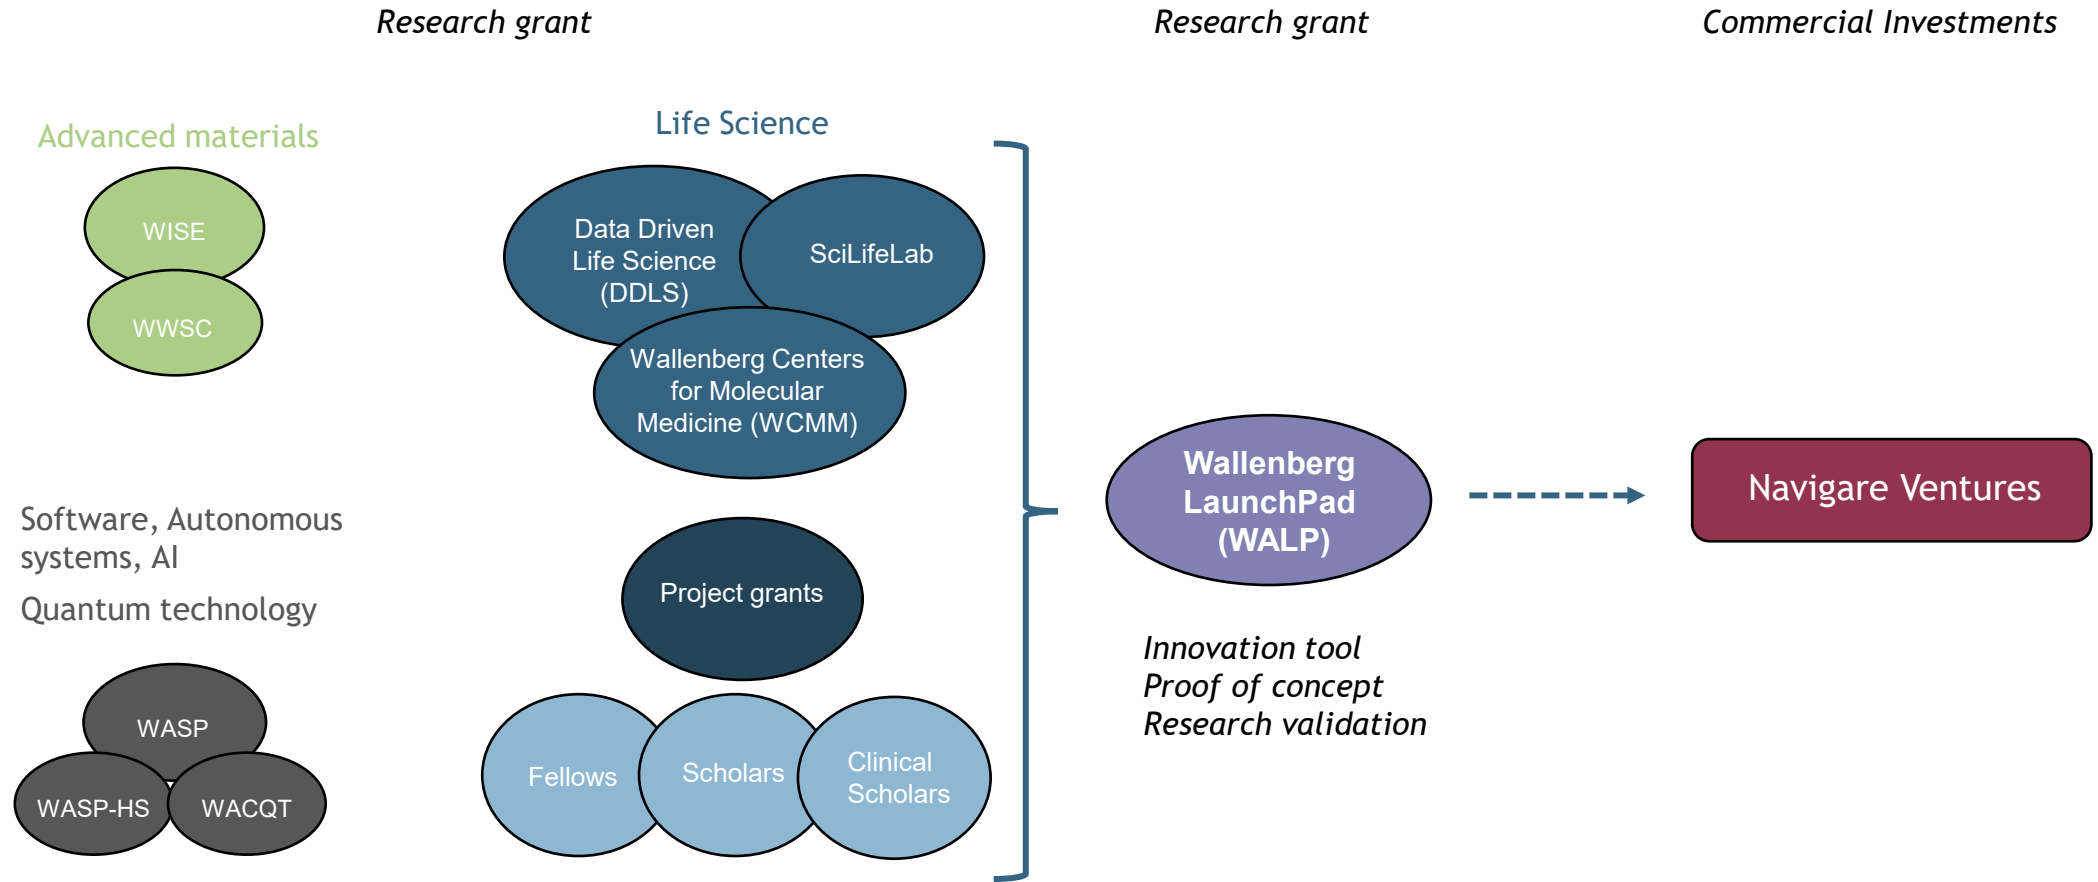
*Research grant*

*Research grant*

*Commercial Investments*

Advanced materials

WISE

WWSC

Life Science

Data Driven Life Science (DDLS)

SciLifeLab

Wallenberg Centers for Molecular Medicine (WCMM)

Software, Autonomous systems, AI

Quantum technology

WASP

WASP-HS

WACQT

Project grants

Fellows

Scholars

Clinical Scholars

Wallenberg LaunchPad (WALP)

*Innovation tool*
*Proof of concept*
*Research validation*

Navigare Ventures